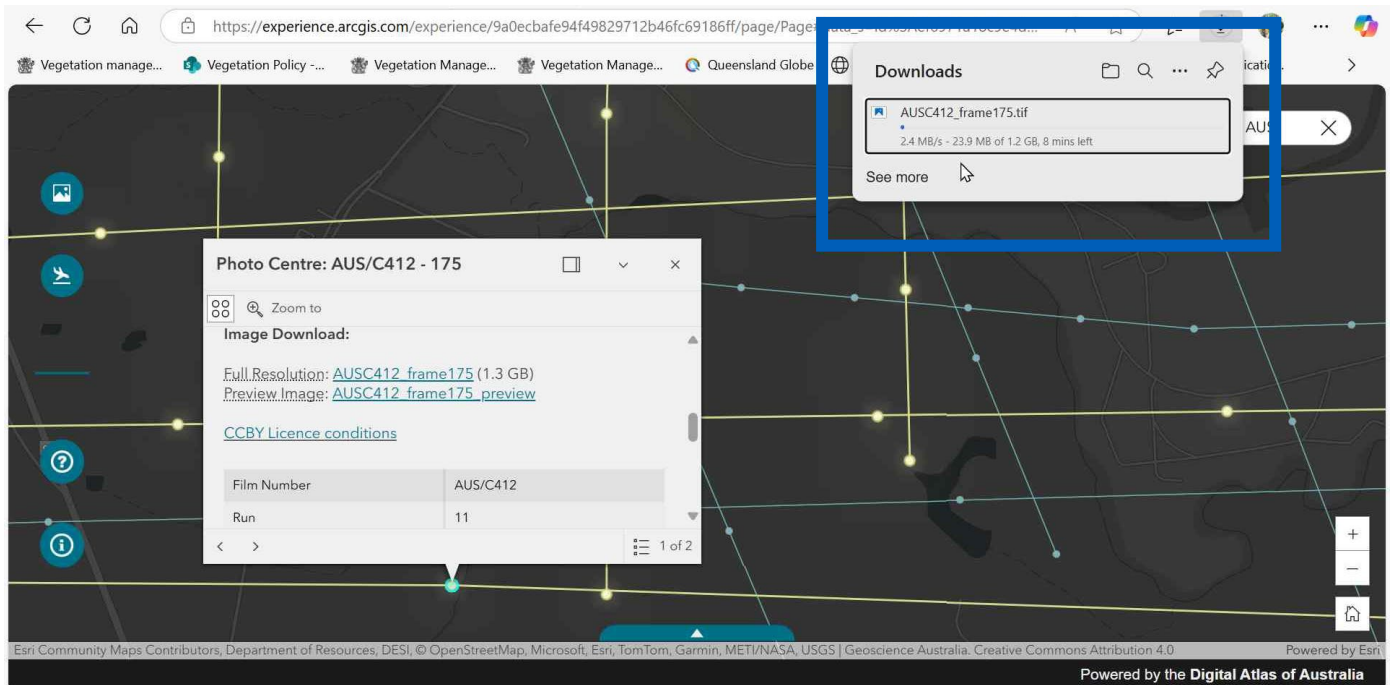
https://experience.arcgis.com/experience/9a0ecbafe94f49829712b46fc69186ff/page/Page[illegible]

Vegetation manage... Vegetation Policy -... Vegetation Manage... Vegetation Manage... Queensland Globe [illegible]icati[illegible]

Downloads

AUSC412_frame175.tif
2.4 MB/s - 23.9 MB of 1.2 GB, 8 mins left

See more

AUS

Photo Centre: AUS/C412 - 175

Zoom to

Image Download:

Full Resolution: AUSC412_frame175 (1.3 GB)
Preview Image: AUSC412_frame175_preview

CCBY Licence conditions

| Film Number | AUS/C412 |
|---|---|
| Run | 11 |

1 of 2

+
−

Esri Community Maps Contributors, Department of Resources, DESI, © OpenStreetMap, Microsoft, Esri, TomTom, Garmin, METI/NASA, USGS | Geoscience Australia. Creative Commons Attribution 4.0

Powered by Esri

Powered by the Digital Atlas of Australia